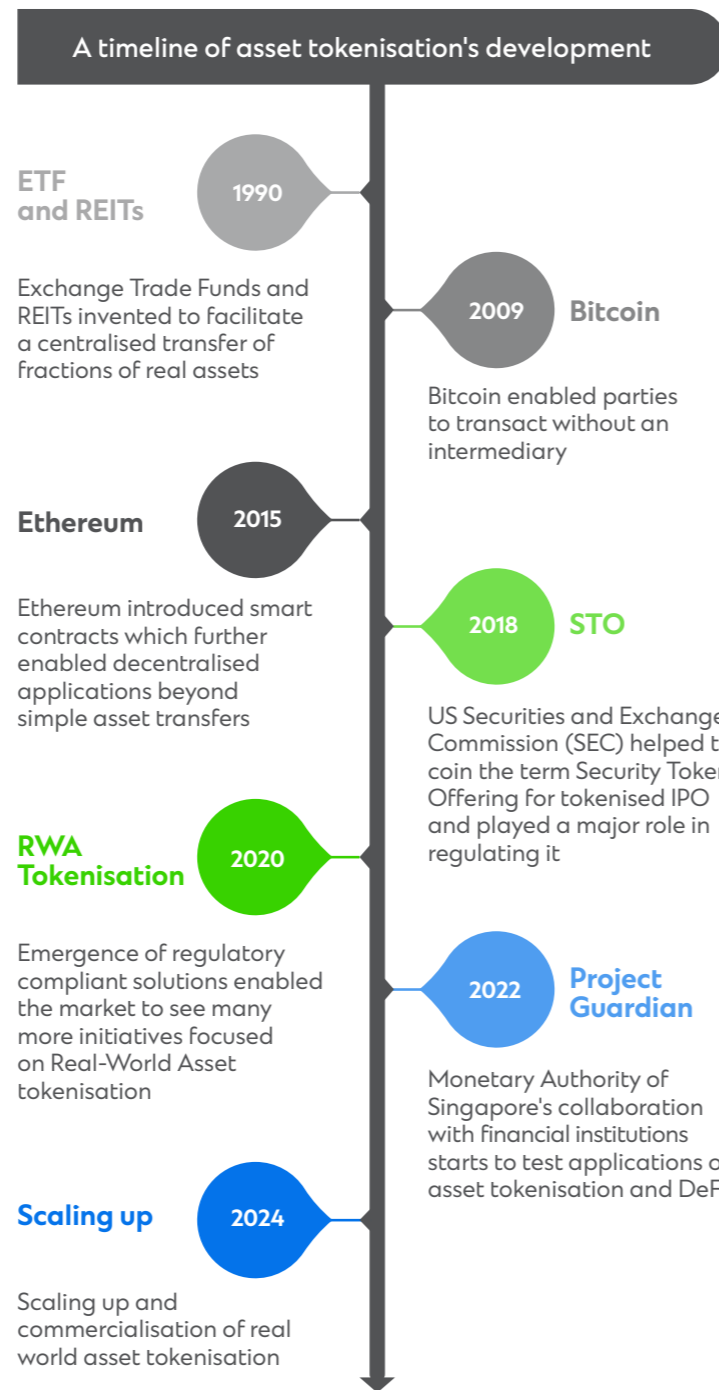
A timeline of asset tokenisation's development

ETF and REITs

1990

Exchange Trade Funds and REITs invented to facilitate a centralised transfer of fractions of real assets

2009

Bitcoin

Bitcoin enabled parties to transact without an intermediary

Ethereum

2015

Ethereum introduced smart contracts which further enabled decentralised applications beyond simple asset transfers

2018

STO

US Securities and Exchange Commission (SEC) helped t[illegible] coin the term Security Toke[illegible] Offering for tokenised IPO and played a major role in regulating it

RWA Tokenisation

2020

Emergence of regulatory compliant solutions enabled the market to see many more initiatives focused on Real-World Asset tokenisation

2022

Project Guardian

Monetary Authority of Singapore's collaboration with financial institutions starts to test applications o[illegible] asset tokenisation and DeF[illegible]

Scaling up

2024

Scaling up and commercialisation of real world asset tokenisation